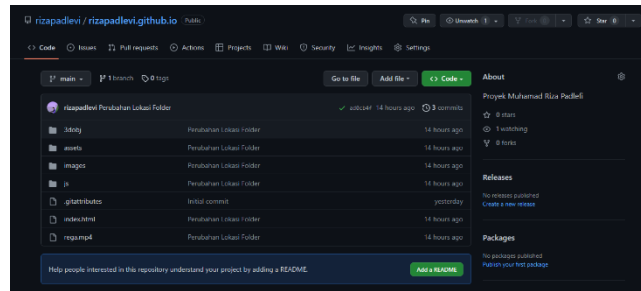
rizapadlevi / rizapadlevi.github.io Public

Pin Unwatch 1 Fork 0 Star 0

Code Issues Pull requests Actions Projects Wiki Security Insights Settings

main 1 branch 0 tags

Go to file Add file Code

rizapadlevi Perubahan Lokasi Folder ✓ adfc5ef 14 hours ago 3 commits

| | | |
|---|---|---|
| 3dobj | Perubahan Lokasi Folder | 14 hours ago |
| assets | Perubahan Lokasi Folder | 14 hours ago |
| images | Perubahan Lokasi Folder | 14 hours ago |
| js | Perubahan Lokasi Folder | 14 hours ago |
| .gitattributes | Initial commit | yesterday |
| index.html | Perubahan Lokasi Folder | 14 hours ago |
| rega.mp4 | Perubahan Lokasi Folder | 14 hours ago |

Help people interested in this repository understand your project by adding a README. Add a README

About

Proyek Muhamad Riza Padlefi

0 stars

1 watching

0 forks

Releases

No releases published
Create a new release

Packages

No packages published
Publish your first package